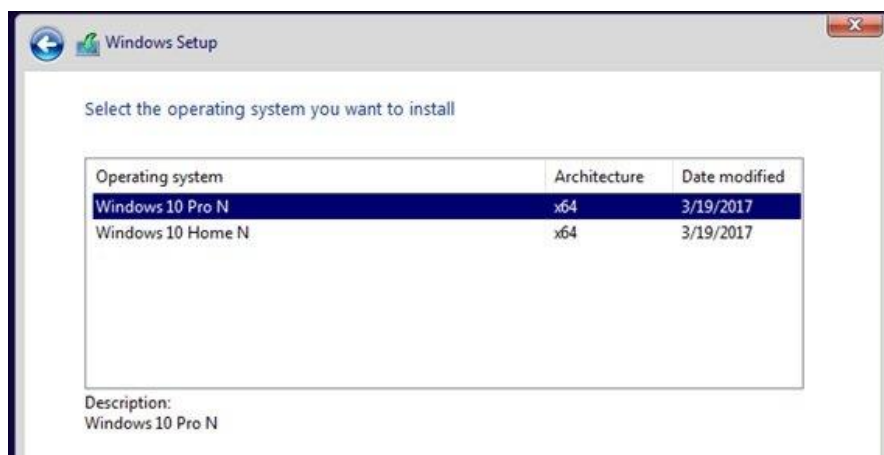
Windows Setup

Select the operating system you want to install

| Operating system | Architecture | Date modified |
|---|---|---|
| Windows 10 Pro N | x64 | 3/19/2017 |
| Windows 10 Home N | x64 | 3/19/2017 |

Description:
Windows 10 Pro N